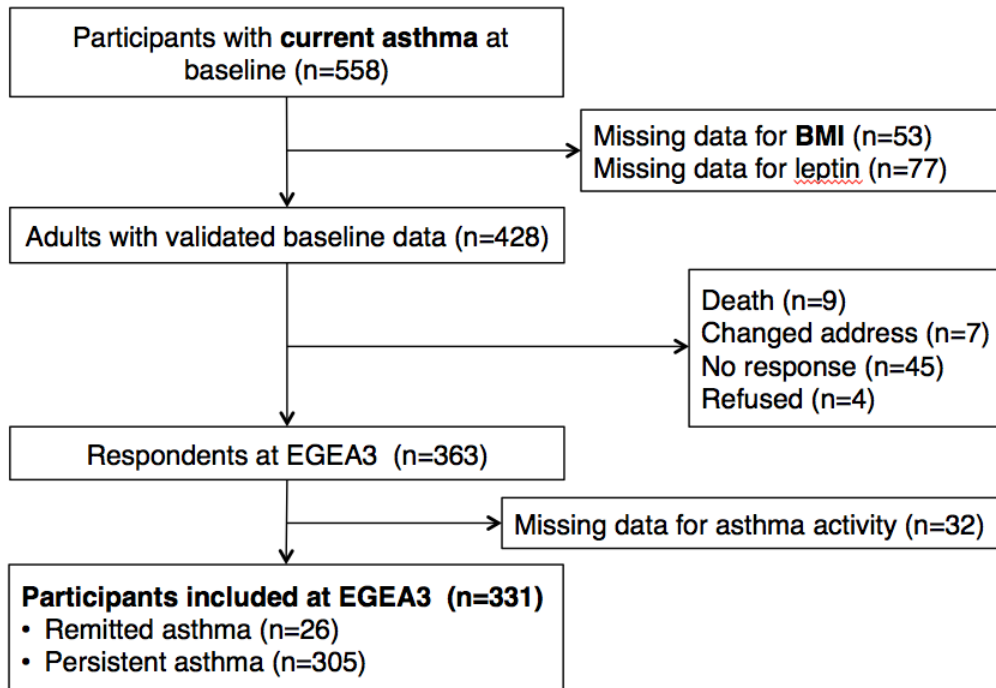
Participants with current asthma at baseline (n=558)

Missing data for BMI (n=53)
Missing data for leptin (n=77)

Adults with validated baseline data (n=428)

Death (n=9)
Changed address (n=7)
No response (n=45)
Refused (n=4)

Respondents at EGEA3 (n=363)

Missing data for asthma activity (n=32)

Participants included at EGEA3 (n=331)
• Remitted asthma (n=26)
• Persistent asthma (n=305)